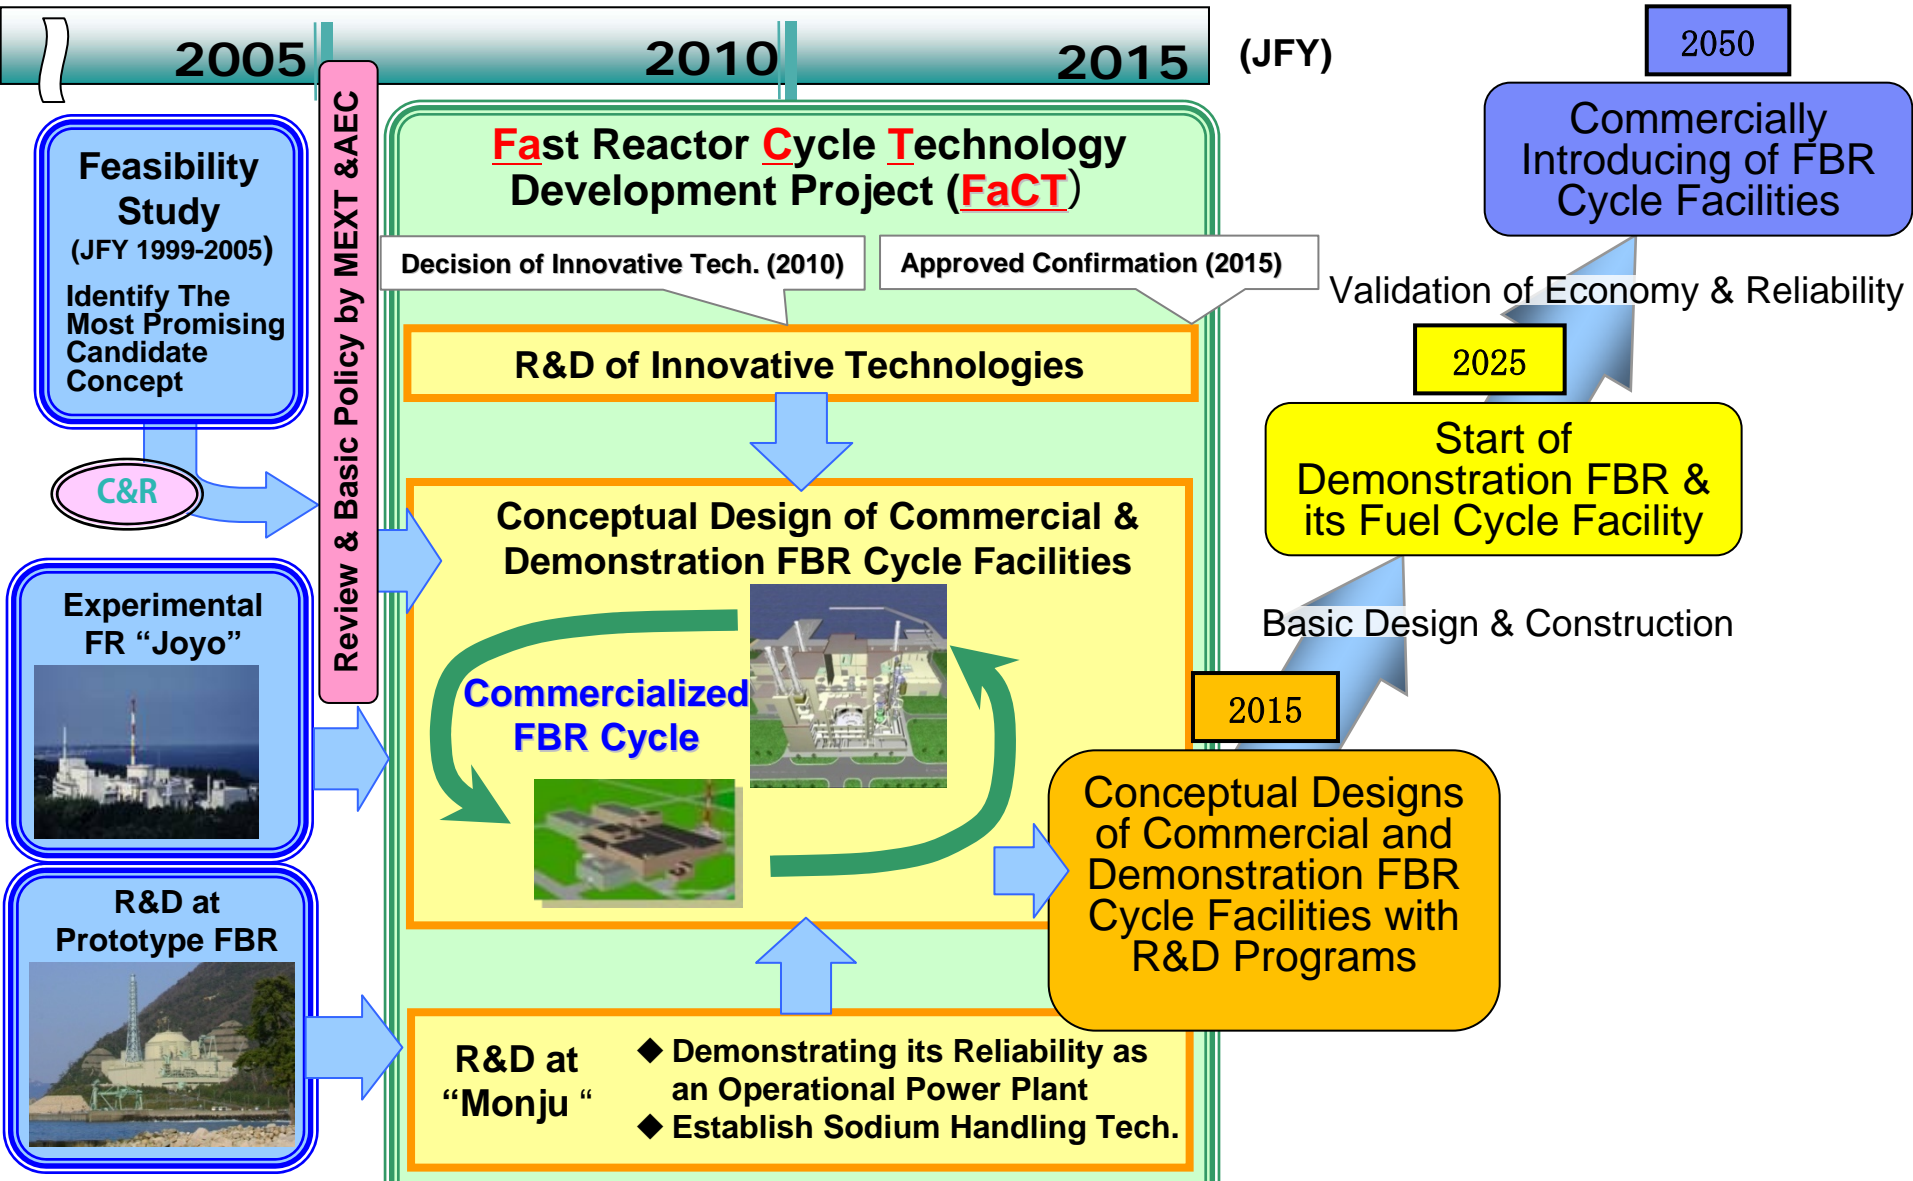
2005 2010 2015 (JFY)

2050

Commercially Introducing of FBR Cycle Facilities

Feasibility Study
(JFY 1999-2005)
Identify The Most Promising Candidate Concept

C&R

Review & Basic Policy by MEXT &AEC

Fast Reactor Cycle Technology Development Project (FaCT)

Decision of Innovative Tech. (2010)

Approved Confirmation (2015)

Validation of Economy & Reliability

R&D of Innovative Technologies

2025

Start of Demonstration FBR & its Fuel Cycle Facility

Conceptual Design of Commercial & Demonstration FBR Cycle Facilities

Commercialized FBR Cycle

Basic Design & Construction

Experimental FR “Joyo”

2015

Conceptual Designs of Commercial and Demonstration FBR Cycle Facilities with R&D Programs

R&D at Prototype FBR

R&D at “Monju “

◆ Demonstrating its Reliability as an Operational Power Plant
◆ Establish Sodium Handling Tech.